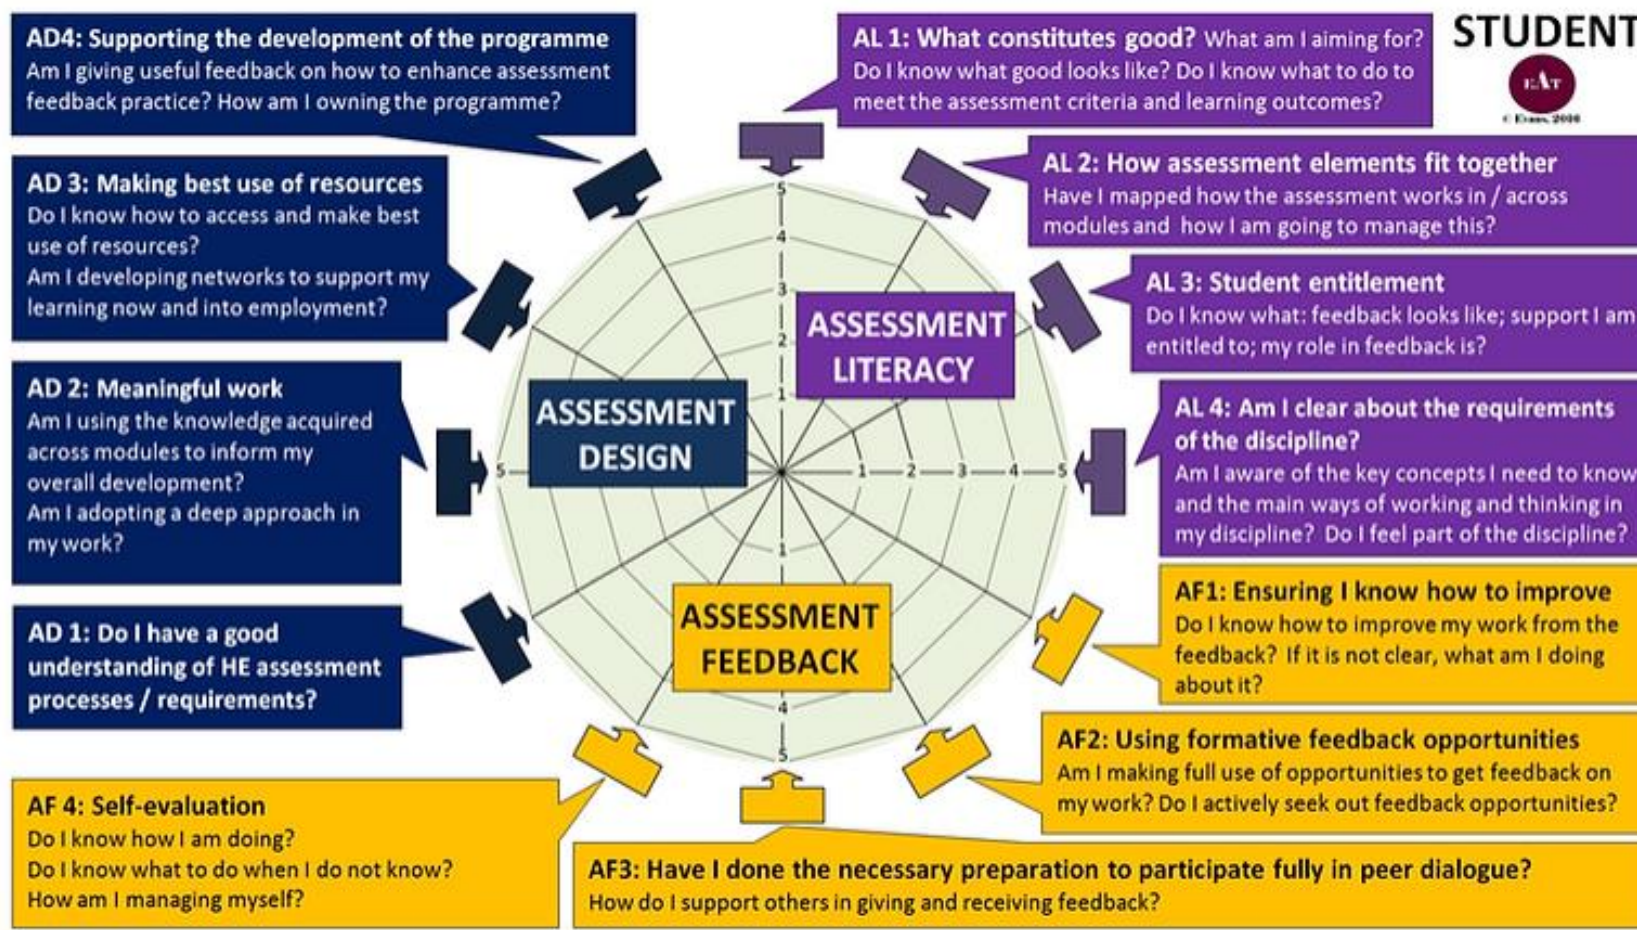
AD4: Supporting the development of the programme
Am I giving useful feedback on how to enhance assessment feedback practice? How am I owning the programme?

AL 1: What constitutes good? What am I aiming for?
Do I know what good looks like? Do I know what to do to meet the assessment criteria and learning outcomes?

STUDENT

EAT

© Evans, 2016

AD 3: Making best use of resources
Do I know how to access and make best use of resources?
Am I developing networks to support my learning now and into employment?

AL 2: How assessment elements fit together
Have I mapped how the assessment works in / across modules and how I am going to manage this?

AL 3: Student entitlement
Do I know what: feedback looks like; support I am entitled to; my role in feedback is?

ASSESSMENT LITERACY

ASSESSMENT DESIGN

AD 2: Meaningful work
Am I using the knowledge acquired across modules to inform my overall development?
Am I adopting a deep approach in my work?

AL 4: Am I clear about the requirements of the discipline?
Am I aware of the key concepts I need to know and the main ways of working and thinking in my discipline? Do I feel part of the discipline?

5 4 3 2 1 1 2 3 4 5

ASSESSMENT FEEDBACK

AD 1: Do I have a good understanding of HE assessment processes / requirements?

AF1: Ensuring I know how to improve
Do I know how to improve my work from the feedback? If it is not clear, what am I doing about it?

AF2: Using formative feedback opportunities
Am I making full use of opportunities to get feedback on my work? Do I actively seek out feedback opportunities?

AF 4: Self-evaluation
Do I know how I am doing?
Do I know what to do when I do not know?
How am I managing myself?

AF3: Have I done the necessary preparation to participate fully in peer dialogue?
How do I support others in giving and receiving feedback?